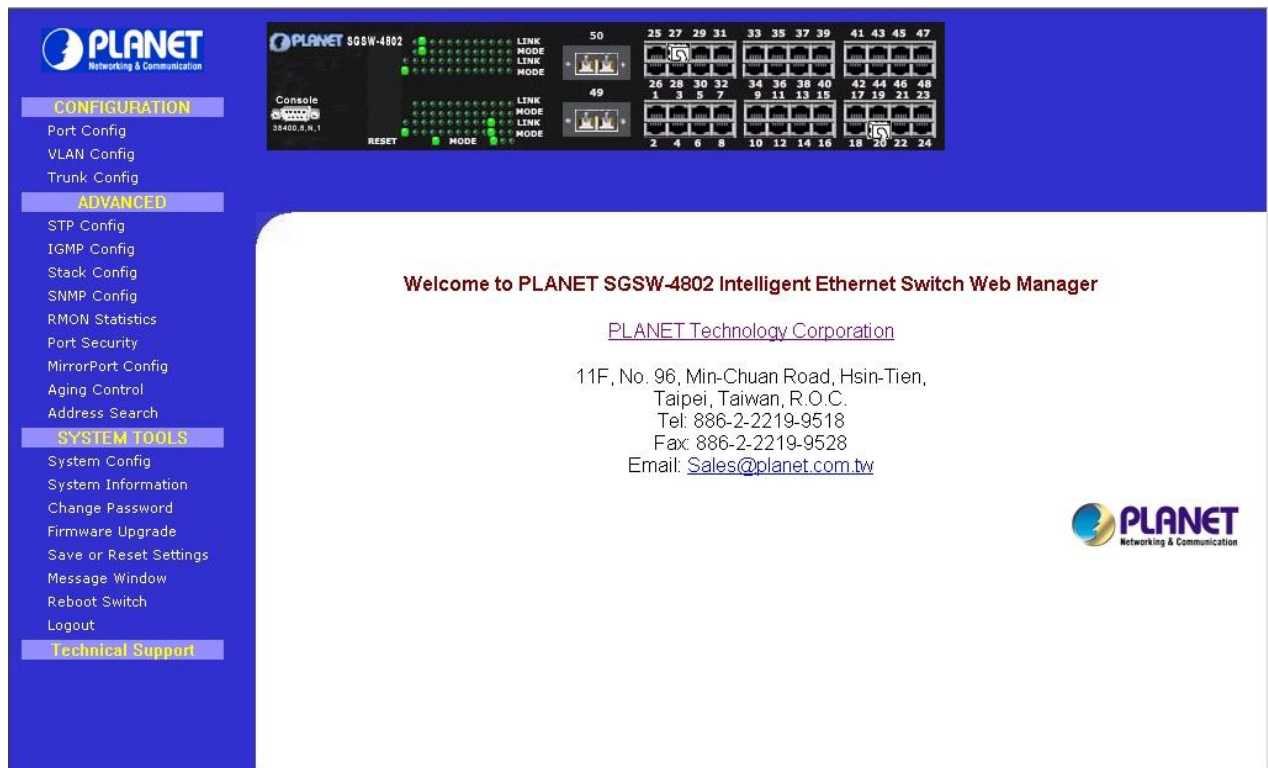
PLANET
Networking & Communication

CONFIGURATION
Port Config
VLAN Config
Trunk Config
ADVANCED
STP Config
IGMP Config
Stack Config
SNMP Config
RMON Statistics
Port Security
MirrorPort Config
Aging Control
Address Search
SYSTEM TOOLS
System Config
System Information
Change Password
Firmware Upgrade
Save or Reset Settings
Message Window
Reboot Switch
Logout
Technical Support

PLANET SGSW-4802
Console
38400,8,N,1
RESET
MODE
LINK
MODE
LINK
MODE
LINK
MODE
LINK
MODE
50
49
25 27 29 31
26 28 30 32
1 3 5 7
2 4 6 8
33 35 37 39
34 36 38 40
9 11 13 15
10 12 14 16
41 43 45 47
42 44 46 48
17 19 21 23
18 20 22 24

Welcome to PLANET SGSW-4802 Intelligent Ethernet Switch Web Manager

PLANET Technology Corporation

11F, No. 96, Min-Chuan Road, Hsin-Tien,
Taipei, Taiwan, R.O.C.
Tel: 886-2-2219-9518
Fax: 886-2-2219-9528
Email: Sales@planet.com.tw

PLANET
Networking & Communication